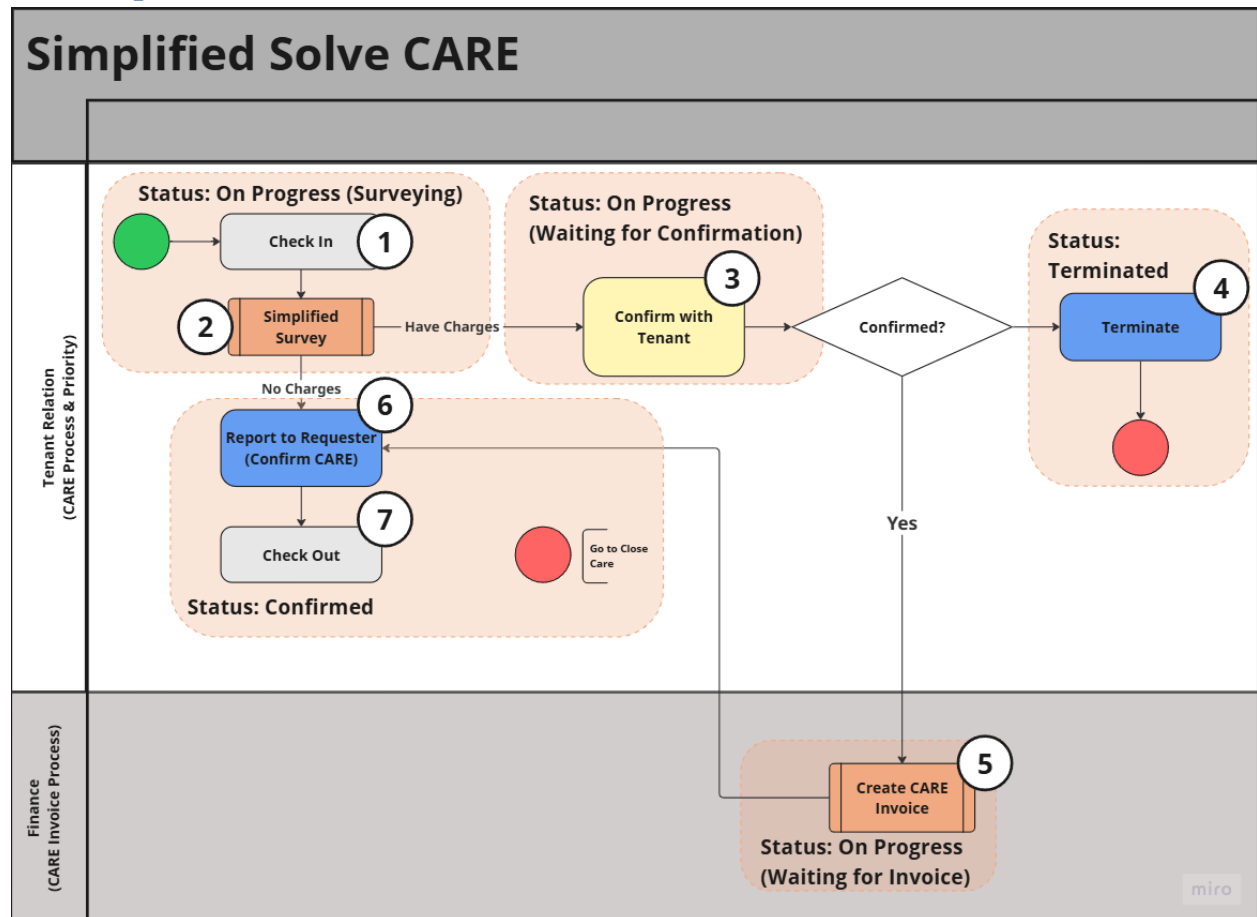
Simplified Solve CARE

Tenant Relation
(CARE Process & Priority)

Status: On Progress (Surveying)

Check In
1

Simplified Survey
2

Have Charges

No Charges

Status: On Progress
(Waiting for Confirmation)

Confirm with Tenant
3

Confirmed?

Status:
Terminated

Terminate
4

Report to Requester
(Confirm CARE)
6

Check Out
7

Go to Close Care

Status: Confirmed

Yes

Finance
(CARE Invoice Process)

Create CARE Invoice
5

Status: On Progress
(Waiting for Invoice)

miro